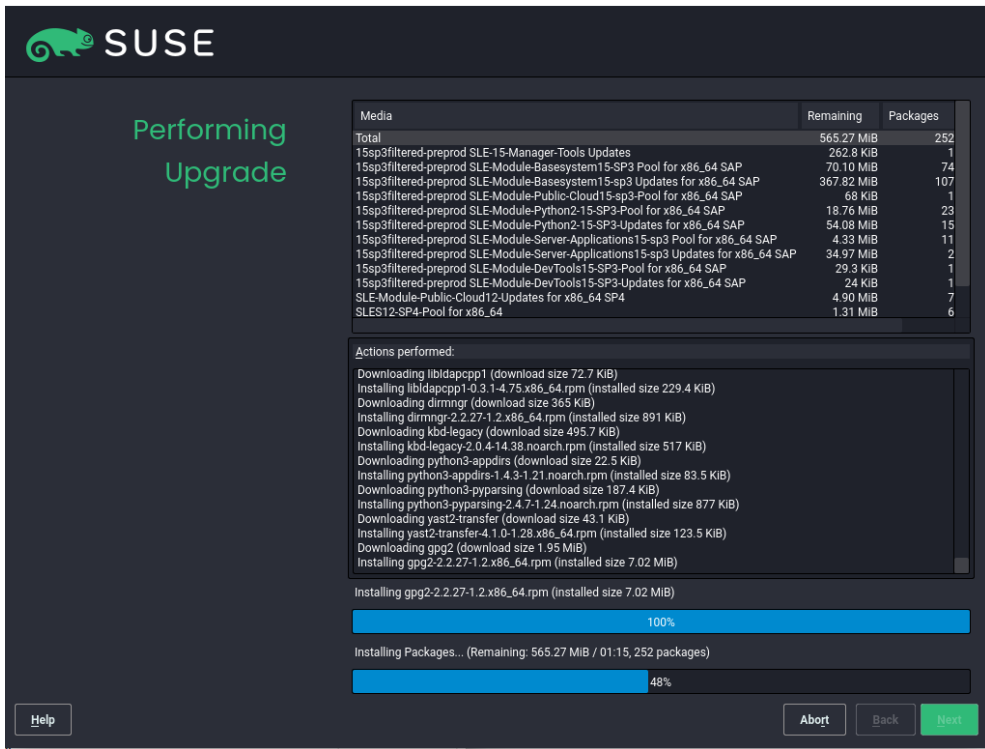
SUSE

Performing Upgrade

| Media | Remaining | Packages |
|---|---|---|
| Total | 565.27 MiB | 252 |
| 15sp3filtered-preprod SLE-15-Manager-Tools Updates | 262.8 KiB | 1 |
| 15sp3filtered-preprod SLE-Module-Basesystem15-SP3 Pool for x86_64 SAP | 70.10 MiB | 74 |
| 15sp3filtered-preprod SLE-Module-Basesystem15-sp3 Updates for x86_64 SAP | 367.82 MiB | 107 |
| 15sp3filtered-preprod SLE-Module-Public-Cloud15-sp3-Pool for x86_64 SAP | 68 KiB | 1 |
| 15sp3filtered-preprod SLE-Module-Python2-15-SP3-Pool for x86_64 SAP | 18.76 MiB | 23 |
| 15sp3filtered-preprod SLE-Module-Python2-15-SP3-Updates for x86_64 SAP | 54.08 MiB | 15 |
| 15sp3filtered-preprod SLE-Module-Server-Applications15-sp3 Pool for x86_64 SAP | 4.33 MiB | 11 |
| 15sp3filtered-preprod SLE-Module-Server-Applications15-sp3 Updates for x86_64 SAP | 34.97 MiB | 2 |
| 15sp3filtered-preprod SLE-Module-DevTools15-SP3-Pool for x86_64 SAP | 29.3 KiB | 1 |
| 15sp3filtered-preprod SLE-Module-DevTools15-SP3-Updates for x86_64 SAP | 24 KiB | 1 |
| SLE-Module-Public-Cloud12-Updates for x86_64 SP4 | 4.90 MiB | 7 |
| SLES12-SP4-Pool for x86_64 | 1.31 MiB | 6 |

Actions performed:

Downloading libldapcpp1 (download size 72.7 KiB)
Installing libldapcpp1-0.3.1-4.75.x86_64.rpm (installed size 229.4 KiB)
Downloading dirmngr (download size 365 KiB)
Installing dirmngr-2.2.27-1.2.x86_64.rpm (installed size 891 KiB)
Downloading kbd-legacy (download size 495.7 KiB)
Installing kbd-legacy-2.0.4-14.38.noarch.rpm (installed size 517 KiB)
Downloading python3-appdirs (download size 22.5 KiB)
Installing python3-appdirs-1.4.3-1.21.noarch.rpm (installed size 83.5 KiB)
Downloading python3-pyparsing (download size 187.4 KiB)
Installing python3-pyparsing-2.4.7-1.24.noarch.rpm (installed size 877 KiB)
Downloading yast2-transfer (download size 43.1 KiB)
Installing yast2-transfer-4.1.0-1.28.x86_64.rpm (installed size 123.5 KiB)
Downloading gpg2 (download size 1.95 MiB)
Installing gpg2-2.2.27-1.2.x86_64.rpm (installed size 7.02 MiB)

Installing gpg2-2.2.27-1.2.x86_64.rpm (installed size 7.02 MiB)

100%

Installing Packages... (Remaining: 565.27 MiB / 01:15, 252 packages)

48%

Help

Abort Back Next